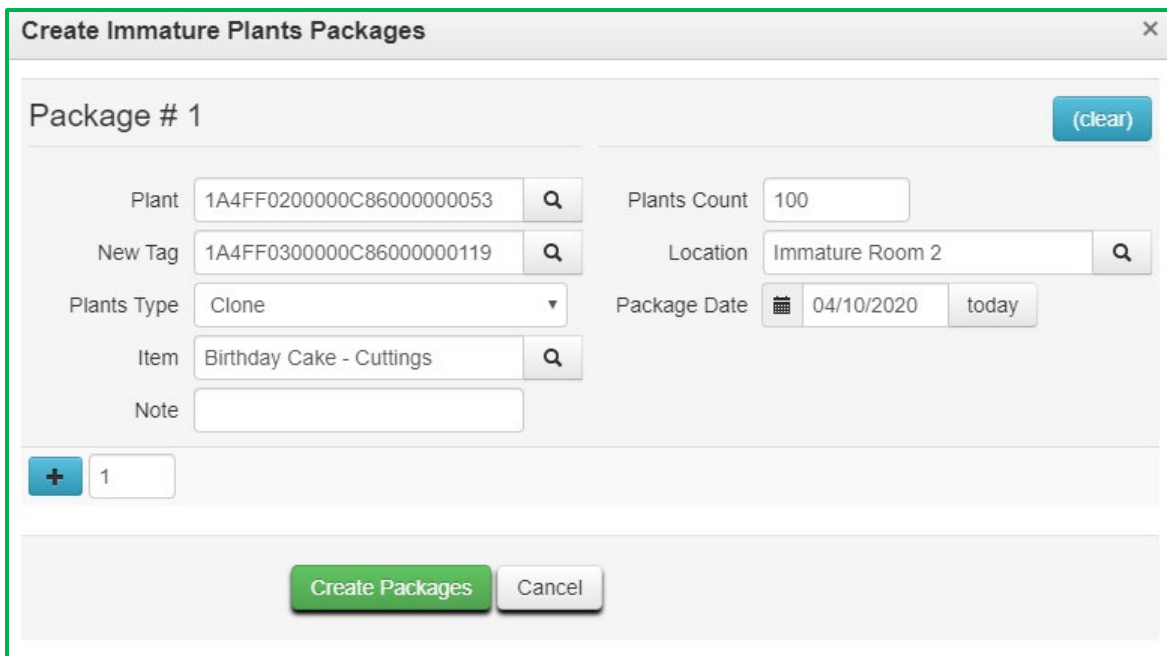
Create Immature Plants Packages ×

Package # 1

(clear)

Plant 1A4FF0200000C86000000053

New Tag 1A4FF0300000C86000000119

Plants Type Clone

Item Birthday Cake - Cuttings

Note

Plants Count 100

Location Immature Room 2

Package Date 04/10/2020 today

+ 1

Create Packages Cancel